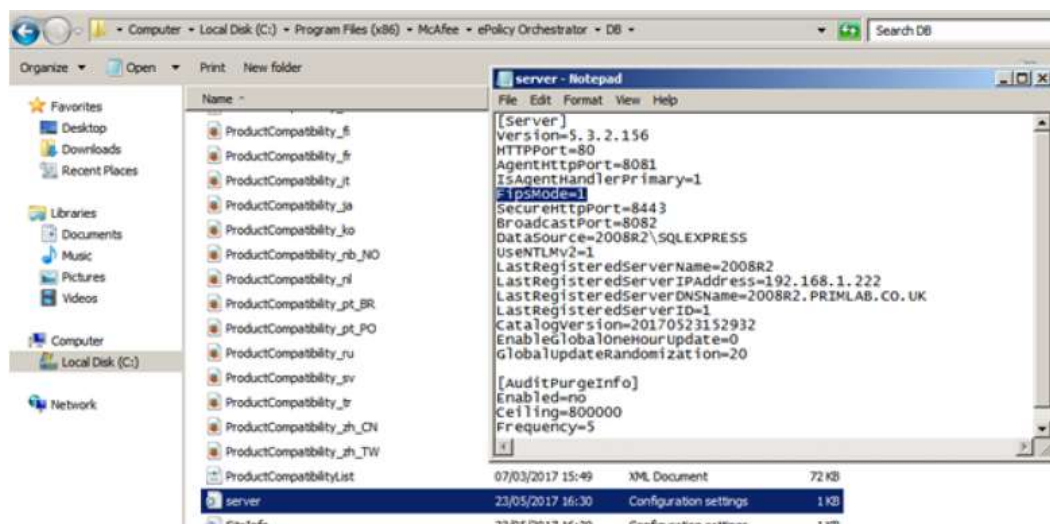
Computer • Local Disk (C:) • Program Files (x86) • McAfee • ePolicy Orchestrator • DB •

Search DB

Organize ▾ Open ▾ Print New folder

Favorites
Desktop
Downloads
Recent Places

Libraries
Documents
Music
Pictures
Videos

Computer
Local Disk (C:)

Network

Name

ProductCompatibility_fi
ProductCompatibility_fr
ProductCompatibility_it
ProductCompatibility_ja
ProductCompatibility_ko
ProductCompatibility_nb_NO
ProductCompatibility_nl
ProductCompatibility_pt_BR
ProductCompatibility_pt_PO
ProductCompatibility_ru
ProductCompatibility_sv
ProductCompatibility_tr
ProductCompatibility_zh_CN
ProductCompatibility_zh_TW
ProductCompatibilityList 07/03/2017 15:49 XML Document 72 KB
server 23/05/2017 16:30 Configuration settings 1 KB
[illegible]

server - Notepad

File Edit Format View Help

[Server]
Version=5.3.2.156
HTTPPort=80
AgentHttpPort=8081
IsAgentHandlerPrimary=1
FipsMode=1
SecureHttpPort=8443
BroadcastPort=8082
DataSource=2008R2\SQLEXPRESS
UseNTLMv2=1
LastRegisteredServerName=2008R2
LastRegisteredServerIPAddress=192.168.1.222
LastRegisteredServerDNSName=2008R2.PRIMLAB.CO.UK
LastRegisteredServerID=1
CatalogVersion=20170523152932
EnableGlobalOneHourUpdate=0
GlobalUpdateRandomization=20

[AuditPurgeInfo]
Enabled=no
Ceiling=800000
Frequency=5